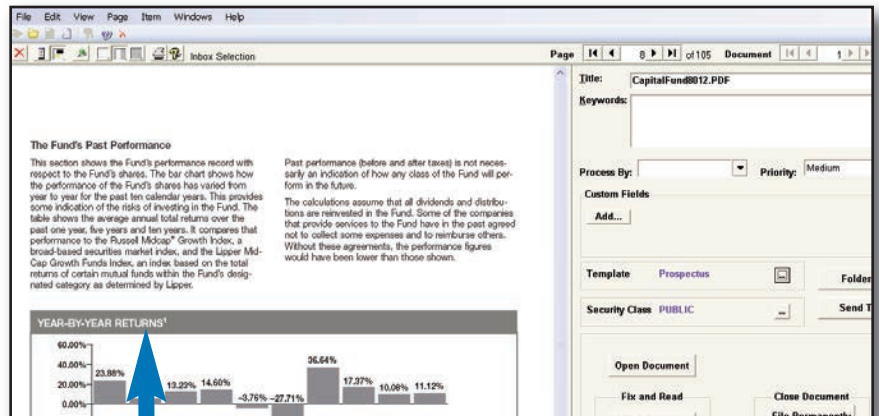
File Edit View Page Item Windows Help

Inbox Selection

Page 8 of 105 Document 1

The Fund's Past Performance

This section shows the Fund's performance record with respect to the Fund's shares. The bar chart shows how the performance of the Fund's shares has varied from year to year for the past ten calendar years. This provides some indication of the risks of investing in the Fund. The table shows the average annual total returns over the past one year, five years and ten years. It compares that performance to the Russell Midcap® Growth Index, a broad-based securities market index, and the Lipper Mid-Cap Growth Funds Index, an index based on the total returns of certain mutual funds within the Fund's designated category as determined by Lipper.

Past performance (before and after taxes) is not necessarily an indication of how any class of the Fund will perform in the future.

The calculations assume that all dividends and distributions are reinvested in the Fund. Some of the companies that provide services to the Fund have in the past agreed not to collect some expenses and to reimburse others. Without these agreements, the performance figures would have been lower than those shown.

YEAR-BY-YEAR RETURNS¹

60.00%
40.00%
20.00%
0.00%
23.88%
13.22%
14.60%
-3.76%
-27.71%
36.64%
17.37%
10.06%
11.12%

Title: CapitalFund8012.PDF

Keywords:

Process By:

Priority: Medium

Custom Fields

Add...

Template Prospectus

Folde

Security Class PUBLIC

Send T

Open Document

Fix and Read

Close Document

File Permanently